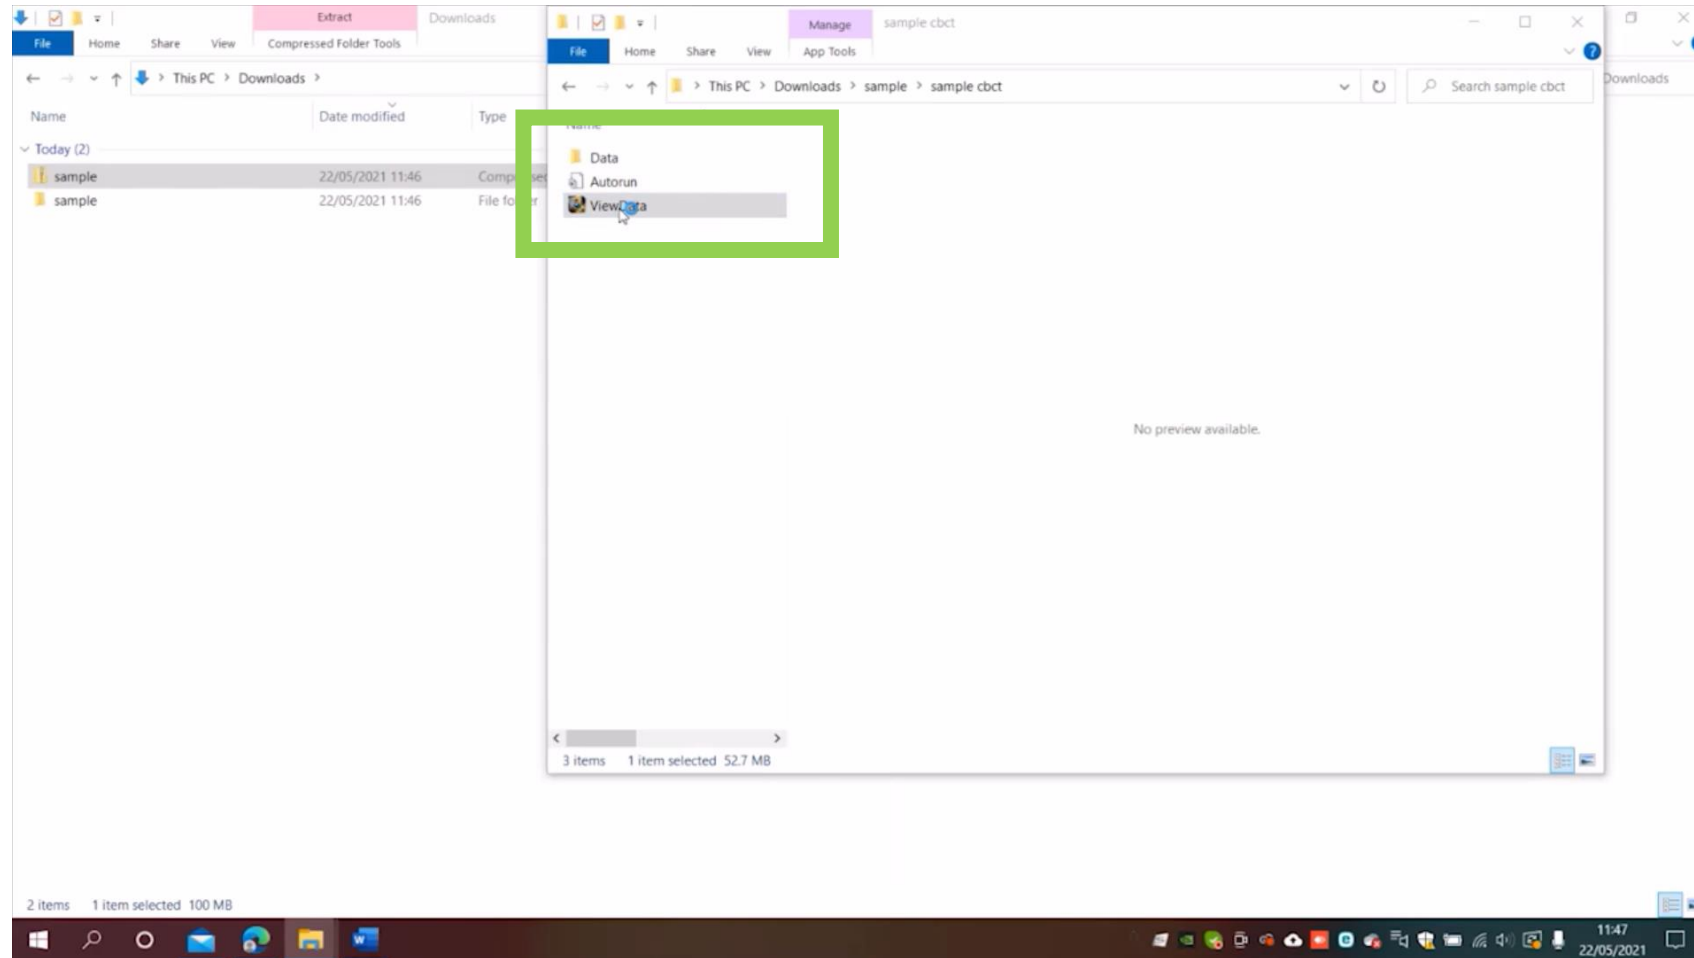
Extract

Downloads

File Home Share View Compressed Folder Tools

This PC > Downloads >

Name Date modified Type

Today (2)

sample 22/05/2021 11:46 Comp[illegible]

sample 22/05/2021 11:46 File fo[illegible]

Manage

sample cbct

File Home Share View App Tools

This PC > Downloads > sample > sample cbct

Search sample cbct

Downloads

Data

Autorun

ViewData

No preview available.

3 items 1 item selected 52.7 MB

2 items 1 item selected 100 MB

11:47
22/05/2021